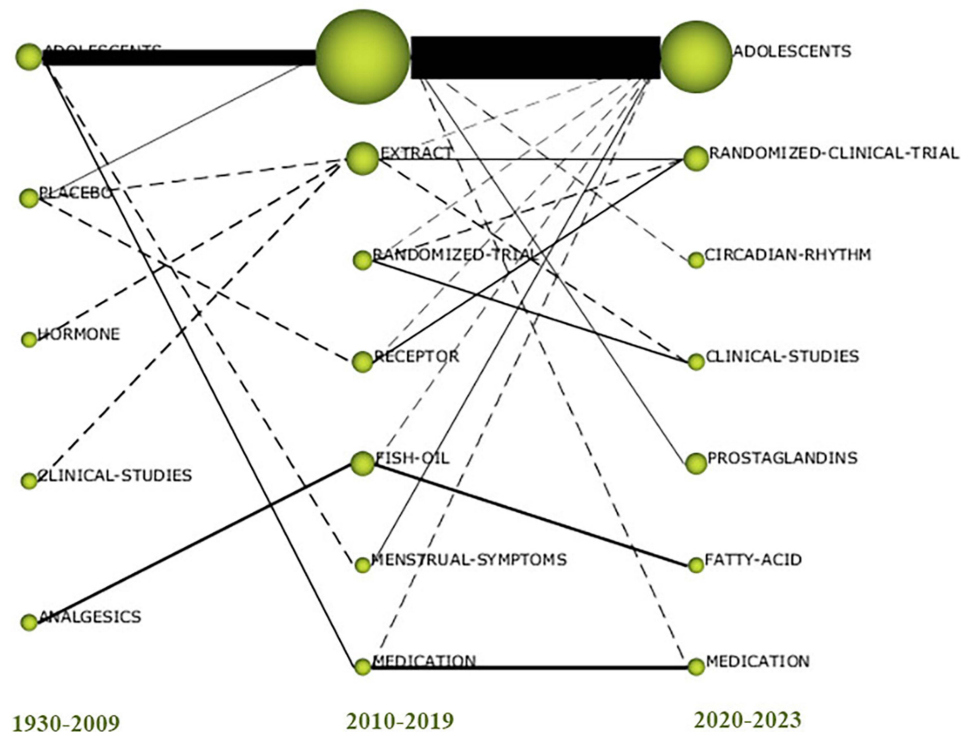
ADOLESCENTS

PLACEBO

HORMONE

CLINICAL-STUDIES

ANALGESICS

1930-2009

EXTRACT

RANDOMIZED-TRIAL

RECEPTOR

FISH-OIL

MENSTRUAL-SYMPTOMS

MEDICATION

2010-2019

ADOLESCENTS

RANDOMIZED-CLINICAL-TRIAL

CIRCADIAN-RHYTHM

CLINICAL-STUDIES

PROSTAGLANDINS

FATTY-ACID

MEDICATION

2020-2023